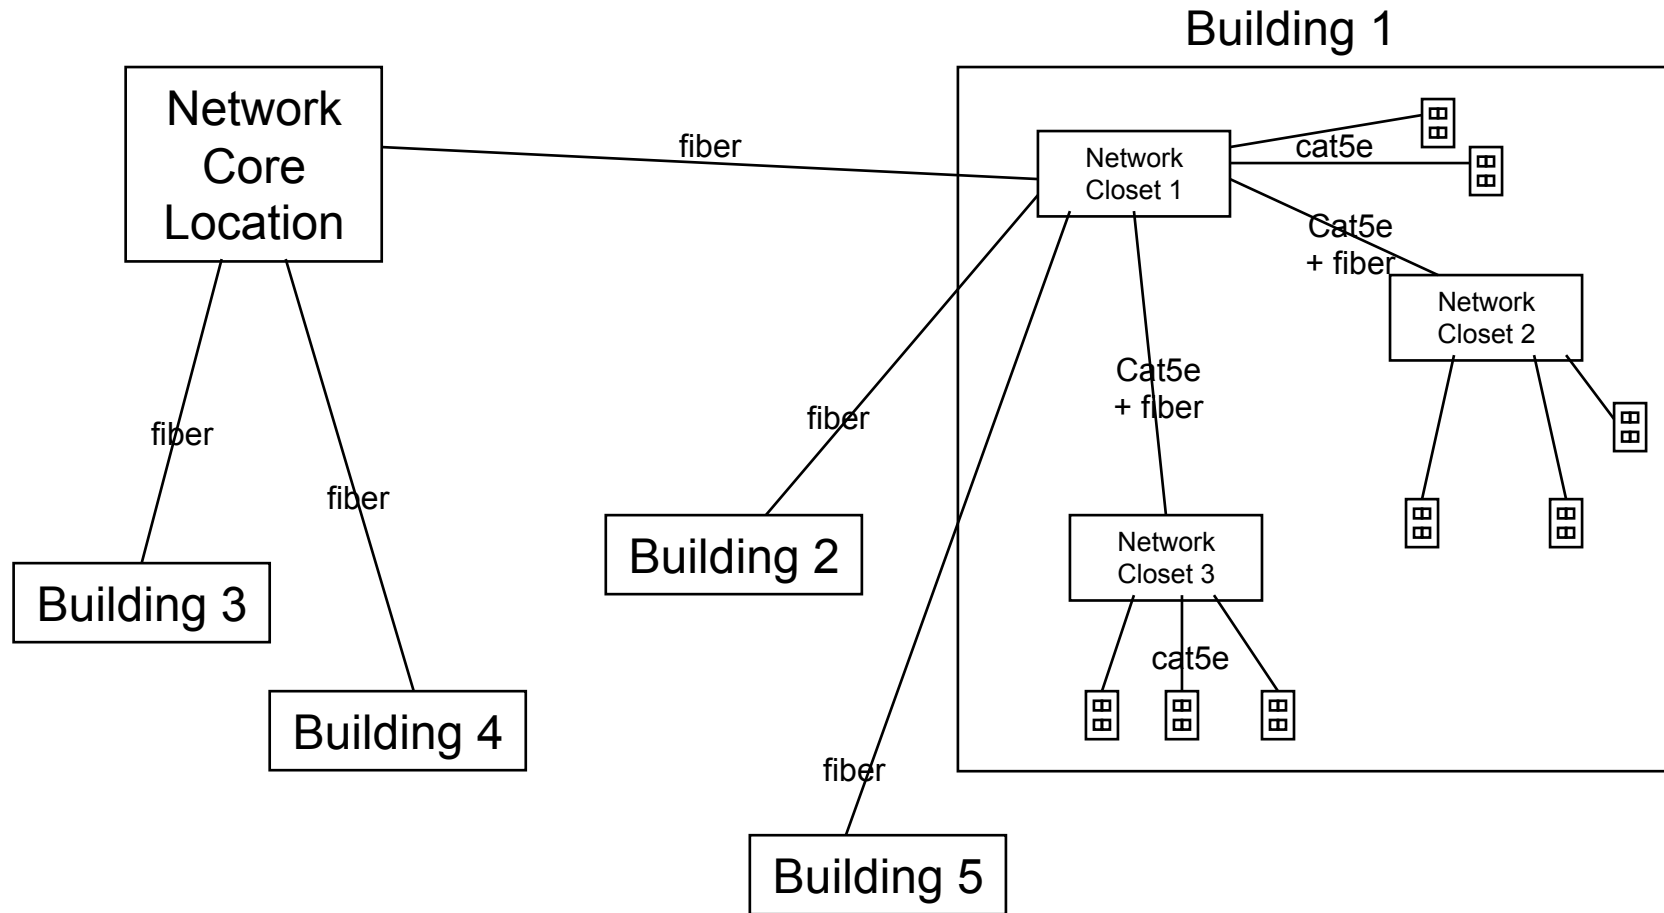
Building 1

Network Core Location

fiber

Network Closet 1

cat5e

Cat5e + fiber

Network Closet 2

Cat5e + fiber

fiber

fiber

fiber

Building 2

Network Closet 3

Building 3

cat5e

Building 4

fiber

Building 5